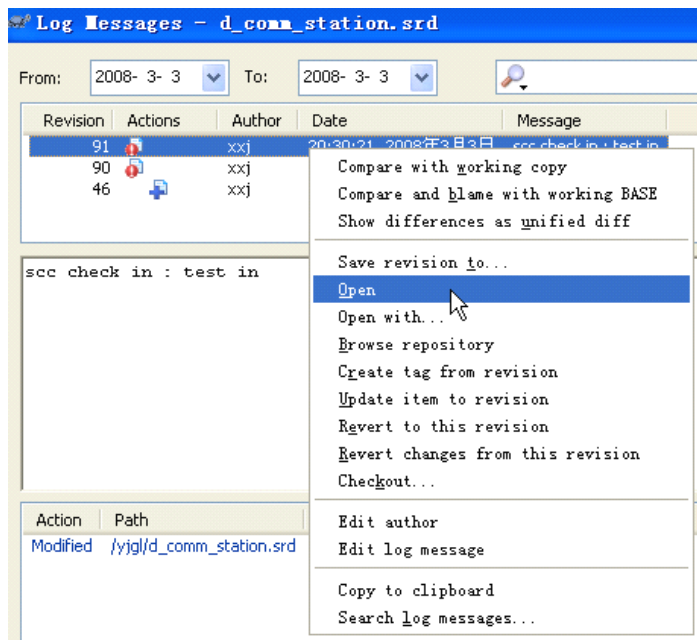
Log Messages - d_comm_station.srd

From: 2008- 3- 3 To: 2008- 3- 3

| Revision | Actions | Author | Date | Message |
|---|---|---|---|---|
| 91 | | xxj | 20:30:21, 2008年3月3日 | scc check in : test in |
| 90 | | xxj | | |
| 46 | | xxj | | |

scc check in : test in

Compare with working copy
Compare and blame with working BASE
Show differences as unified diff
Save revision to...
Open
Open with...
Browse repository
Create tag from revision
Update item to revision
Revert to this revision
Revert changes from this revision
Checkout...
Edit author
Edit log message
Copy to clipboard
Search log messages...

| Action | Path |
|---|---|
| Modified | /yjgl/d_comm_station.srd |